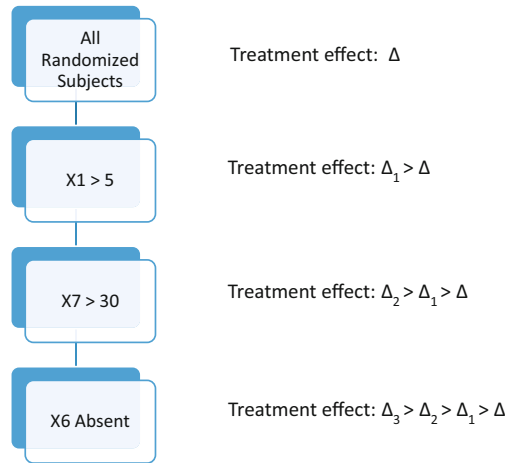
All Randomized Subjects

Treatment effect: Δ

X1 > 5

Treatment effect: $\Delta_1 > \Delta$

X7 > 30

Treatment effect: $\Delta_2 > \Delta_1 > \Delta$

X6 Absent

Treatment effect: $\Delta_3 > \Delta_2 > \Delta_1 > \Delta$